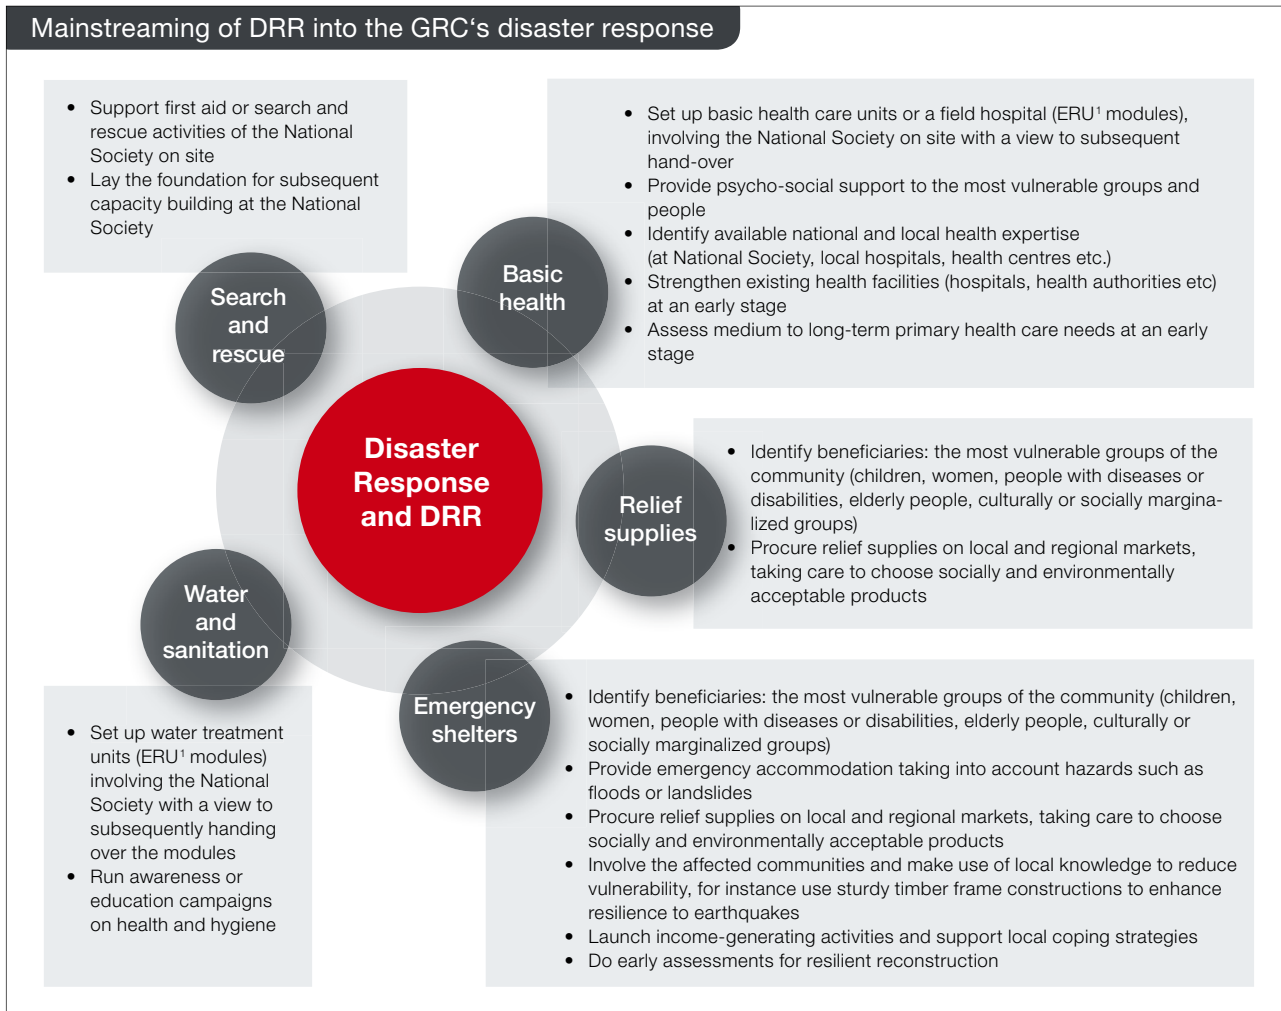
Mainstreaming of DRR into the GRC's disaster response

- Support first aid or search and rescue activities of the National Society on site
- Lay the foundation for subsequent capacity building at the National Society

Search and rescue

Basic health

- Set up basic health care units or a field hospital (ERU$^1$ modules), involving the National Society on site with a view to subsequent hand-over
- Provide psycho-social support to the most vulnerable groups and people
- Identify available national and local health expertise (at National Society, local hospitals, health centres etc.)
- Strengthen existing health facilities (hospitals, health authorities etc) at an early stage
- Assess medium to long-term primary health care needs at an early stage

Disaster Response and DRR

Relief supplies

- Identify beneficiaries: the most vulnerable groups of the community (children, women, people with diseases or disabilities, elderly people, culturally or socially marginalized groups)
- Procure relief supplies on local and regional markets, taking care to choose socially and environmentally acceptable products

Water and sanitation

- Set up water treatment units (ERU$^1$ modules) involving the National Society with a view to subsequently handing over the modules
- Run awareness or education campaigns on health and hygiene

Emergency shelters

- Identify beneficiaries: the most vulnerable groups of the community (children, women, people with diseases or disabilities, elderly people, culturally or socially marginalized groups)
- Provide emergency accommodation taking into account hazards such as floods or landslides
- Procure relief supplies on local and regional markets, taking care to choose socially and environmentally acceptable products
- Involve the affected communities and make use of local knowledge to reduce vulnerability, for instance use sturdy timber frame constructions to enhance resilience to earthquakes
- Launch income-generating activities and support local coping strategies
- Do early assessments for resilient reconstruction